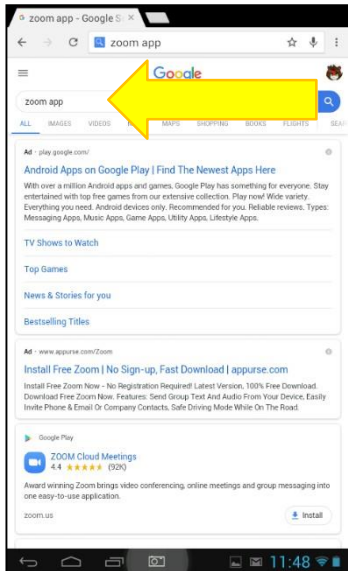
zoom app - Google S

zoom app

Google

zoom app

ALL IMAGES VIDEOS MAPS SHOPPING BOOKS FLIGHTS SEAR

Ad · play.google.com/

Android Apps on Google Play | Find The Newest Apps Here

With over a million Android apps and games, Google Play has something for everyone. Stay entertained with top free games from our extensive collection. Play now! Wide variety. Everything you need. Android devices only. Recommended for you. Reliable reviews. Types: Messaging Apps, Music Apps, Game Apps, Utility Apps, Lifestyle Apps.

TV Shows to Watch

Top Games

News & Stories for you

Bestselling Titles

Ad · www.appurse.com/Zoom

Install Free Zoom | No Sign-up, Fast Download | appurse.com

Install Free Zoom Now - No Registration Required! Latest Version, 100% Free Download. Download Free Zoom Now. Features: Send Group Text And Audio From Your Device, Easily Invite Phone & Email Or Company Contacts, Safe Driving Mode While On The Road.

Google Play

ZOOM Cloud Meetings

4.4 ★★★★★ (92K)

Award winning Zoom brings video conferencing, online meetings and group messaging into one easy-to-use application.

zoom.us

Install

11:48